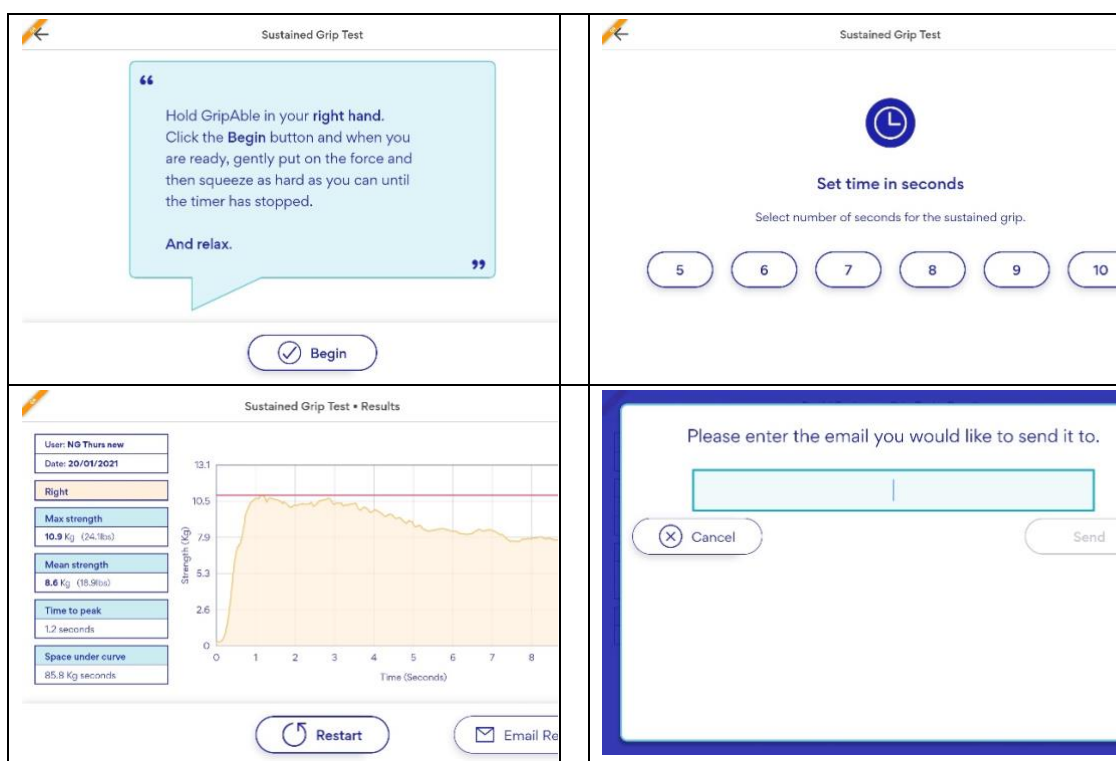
Sustained Grip Test

“

Hold GripAble in your **right hand**. Click the **Begin** button and when you are ready, gently put on the force and then squeeze as hard as you can until the timer has stopped.

**And relax.**

”

Begin

Sustained Grip Test

Set time in seconds

Select number of seconds for the sustained grip.

5 6 7 8 9 10

Sustained Grip Test • Results

User: NG Thurs new

Date: 20/01/2021

Right

Max strength

10.9 Kg (24.1lbs)

Mean strength

8.6 Kg (18.9lbs)

Time to peak

1.2 seconds

Space under curve

85.8 Kg seconds

13.1
10.5
7.9
5.3
2.6
0

Strength (Kg)

0 1 2 3 4 5 6 7 8

Time (Seconds)

Restart

Email Re

Please enter the email you would like to send it to.

Cancel

Send